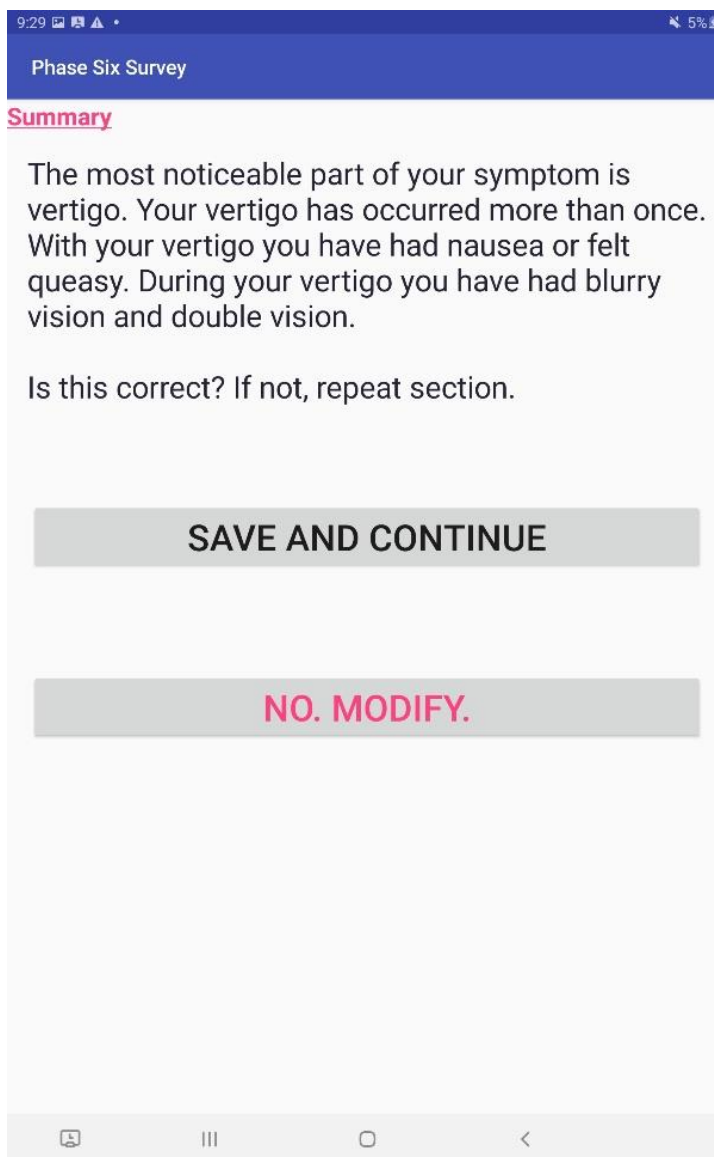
9:29

5%

Phase Six Survey

Summary

The most noticeable part of your symptom is vertigo. Your vertigo has occurred more than once. With your vertigo you have had nausea or felt queasy. During your vertigo you have had blurry vision and double vision.

Is this correct? If not, repeat section.

SAVE AND CONTINUE

NO. MODIFY.